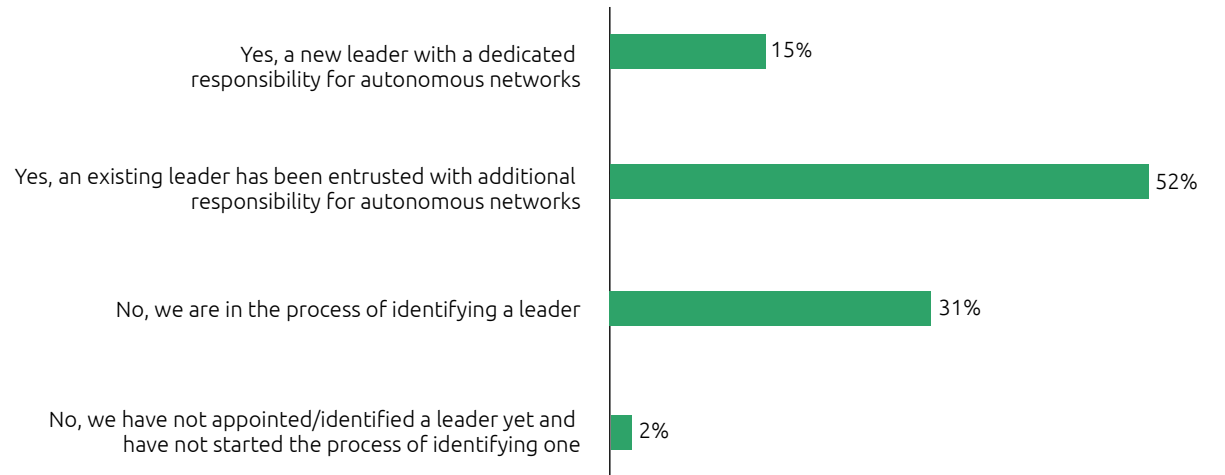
Yes, a new leader with a dedicated responsibility for autonomous networks
15%

Yes, an existing leader has been entrusted with additional responsibility for autonomous networks
52%

No, we are in the process of identifying a leader
31%

No, we have not appointed/identified a leader yet and have not started the process of identifying one
2%